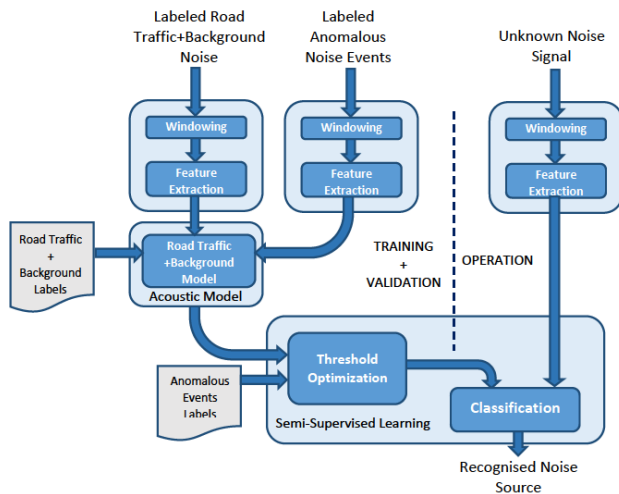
Labeled Road Traffic+Background Noise

Labeled Anomalous Noise Events

Unknown Noise Signal

Windowing

Feature Extraction

Windowing

Feature Extraction

Windowing

Feature Extraction

Road Traffic + Background Labels

Road Traffic +Background Model

Acoustic Model

TRAINING + VALIDATION

OPERATION

Anomalous Events Labels

Threshold Optimization

Classification

Semi-Supervised Learning

Recognised Noise Source